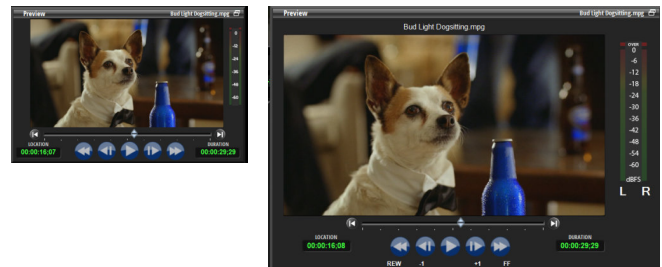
Preview

Bud Light Dogsitting.mpg

0
-12
-24
-36
-48
-60

LOCATION
00:00:16;07

DURATION
00:00:29;29

Preview

Bud Light Dogsitting.mpg

Bud Light Dogsitting.mpg

over
0
-6
-12
-18
-24
-30
-36
-42
-48
-54
-60
dBFS
L R

LOCATION
00:00:16;08

DURATION
00:00:29;29

REW
-1
+1
FF